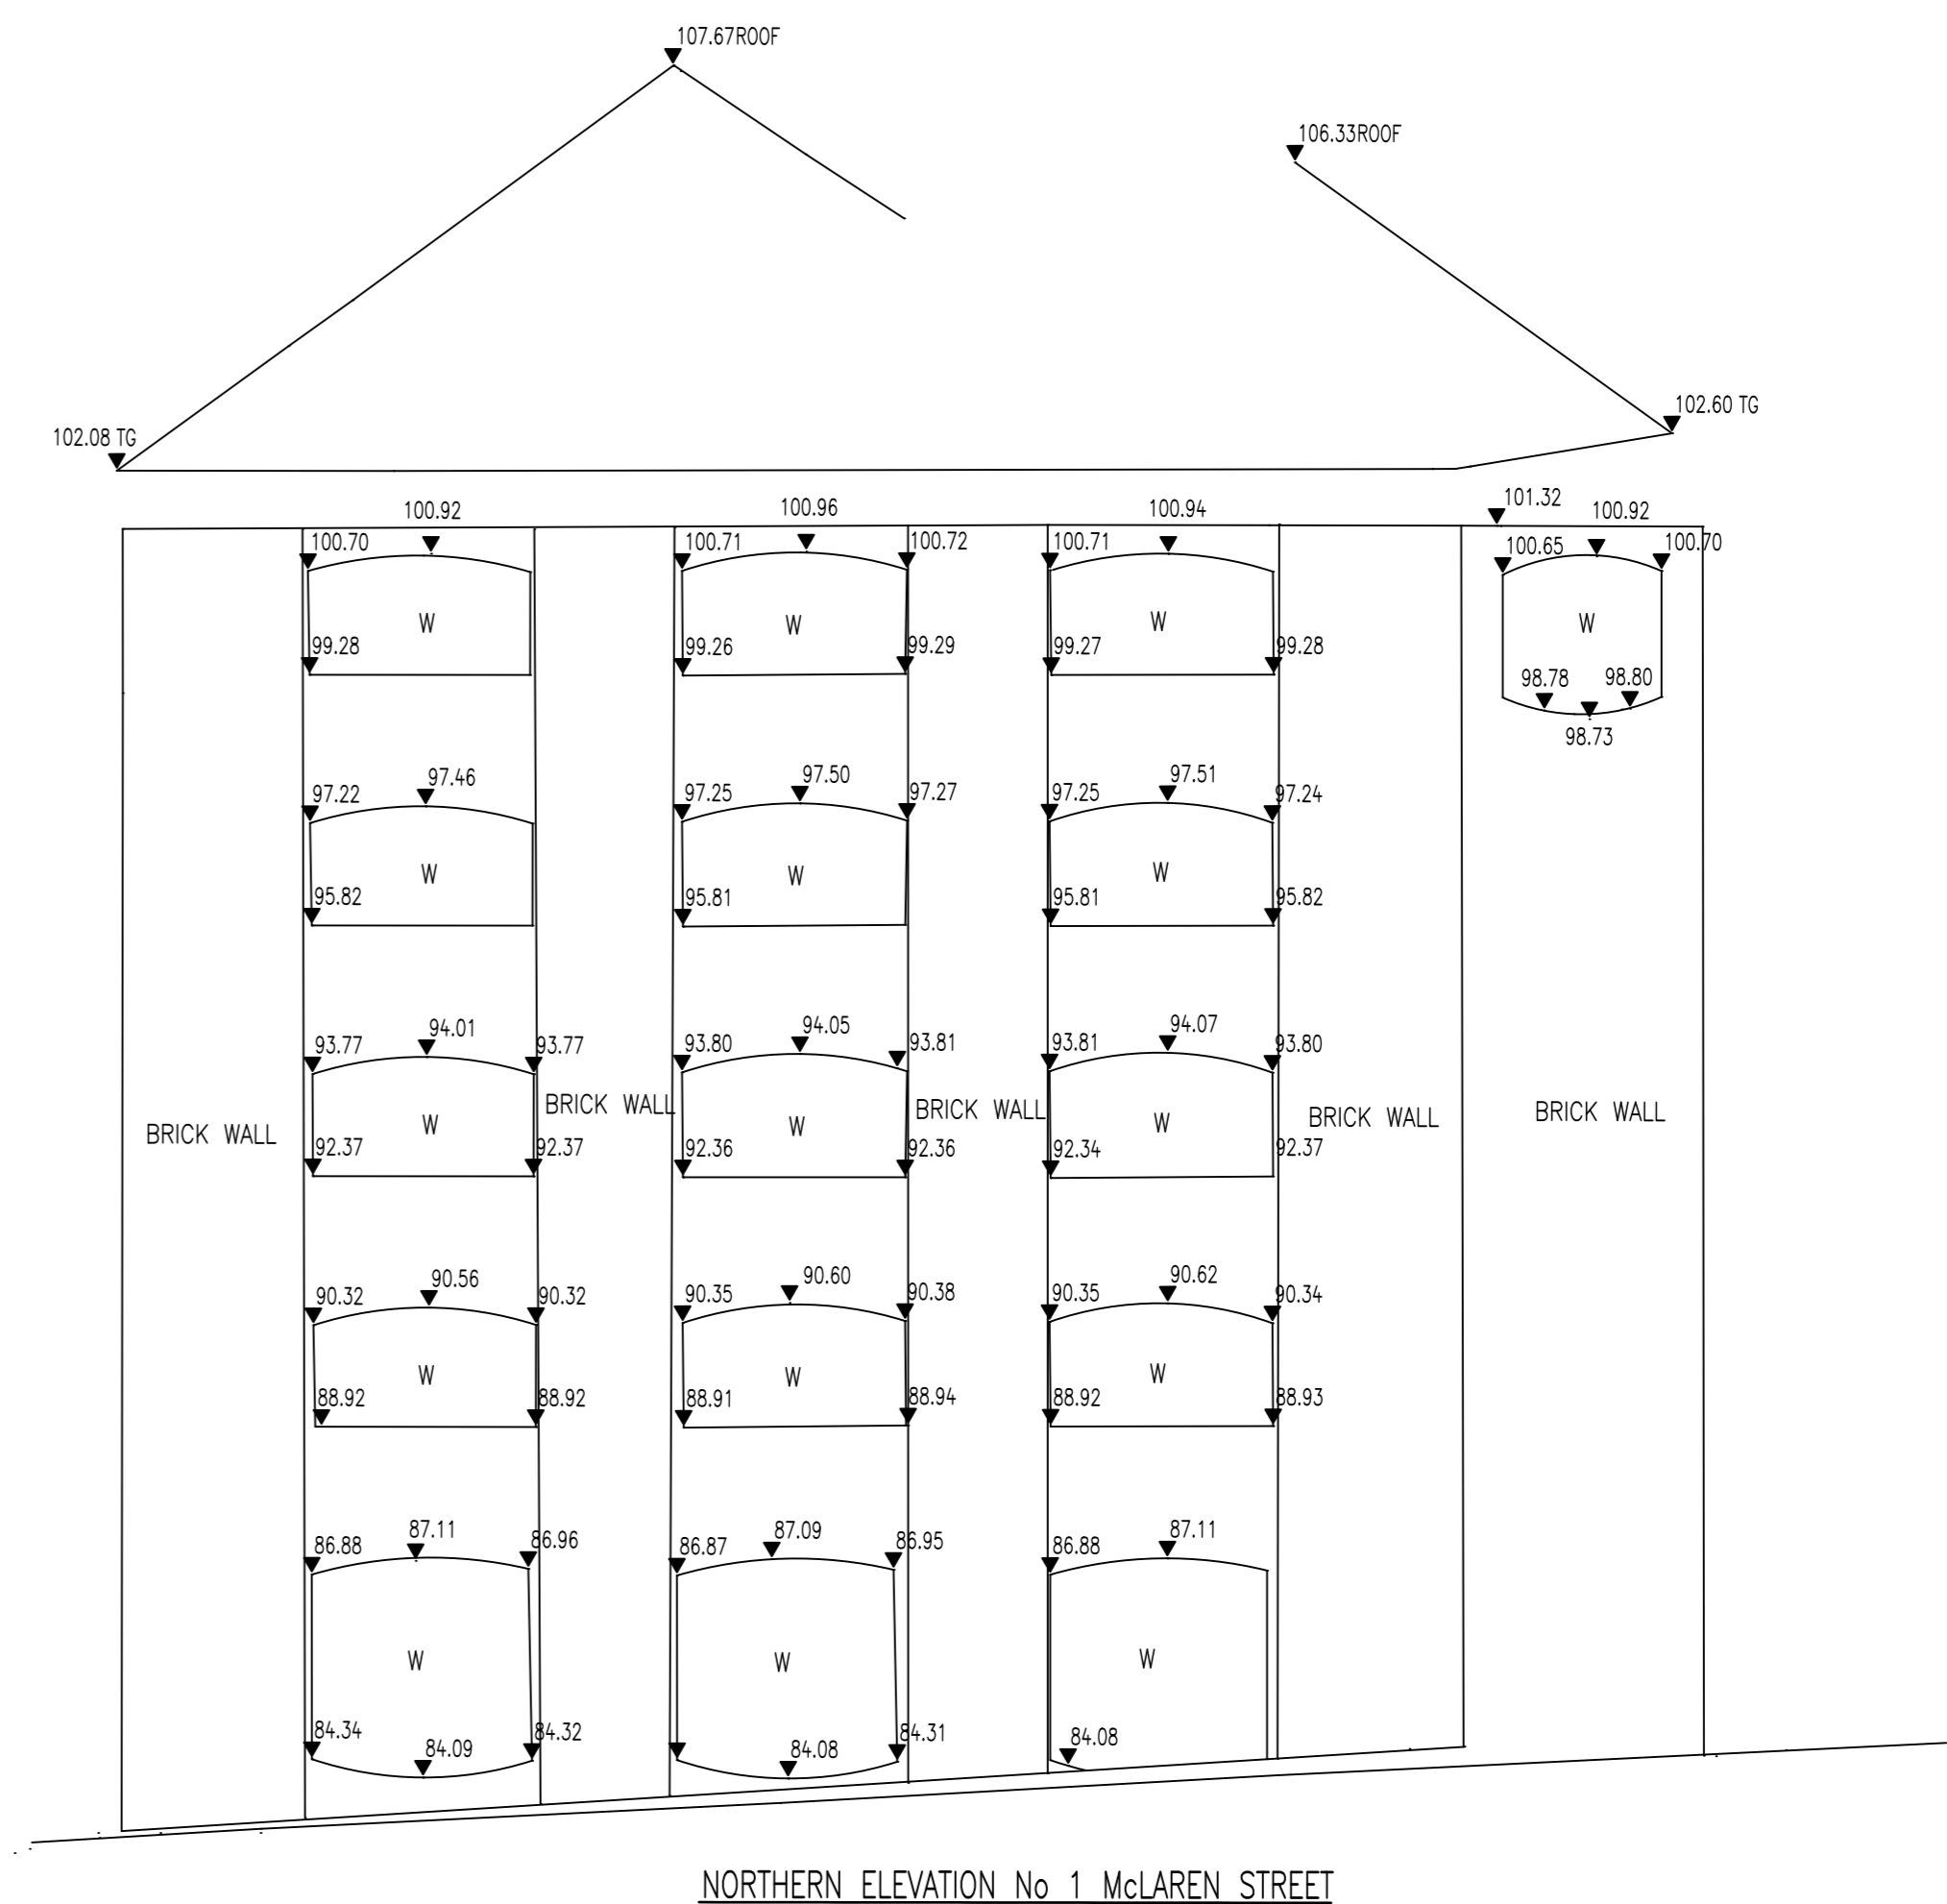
107.67ROOF

106.33ROOF

102.08 TG

102.60 TG

100.92
100.70
W
99.28

100.96
100.71
100.72
W
99.26
99.29

100.94
100.71
W
99.27
99.28

101.32
100.92
100.65
100.70
W
98.78
98.80
98.73

97.22
97.46
W
95.82

97.25
97.50
97.27
W
95.81

97.25
97.51
97.24
W
95.81
95.82

93.77
94.01
93.77
W
92.37
92.37

93.80
94.05
93.81
W
92.36
92.36

93.81
94.07
93.80
W
92.34
92.37

BRICK WALL

BRICK WALL

BRICK WALL

BRICK WALL

BRICK WALL

90.32
90.56
90.32
W
88.92
88.92

90.35
90.60
90.38
W
88.91
88.94

90.35
90.62
90.34
W
88.92
88.93

86.88
87.11
86.96
W
84.34
84.09
84.32

86.87
87.09
86.95
W
84.08
84.31

86.88
87.11
W
84.08

NORTHERN ELEVATION No 1 McLAREN STREET